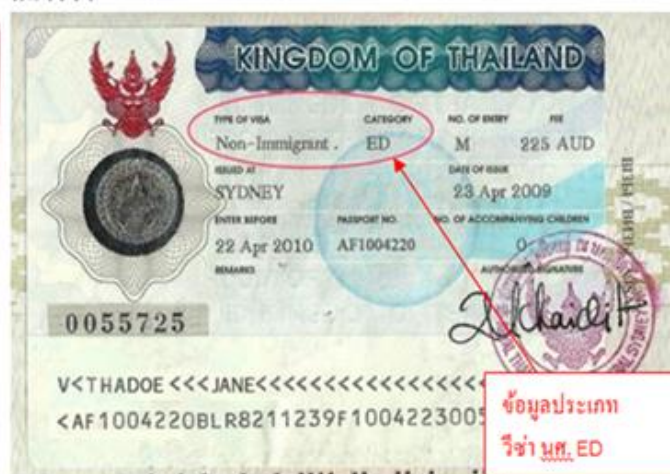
KINGDOM OF THAILAND

TYPE OF VISA
Non-Immigrant.
CATEGORY
ED
NO. OF ENTRY
M
FEE
225 AUD
ISSUED AT
SYDNEY
DATE OF ISSUE
23 Apr 2009
ENTER BEFORE
22 Apr 2010
PASSPORT NO.
AF1004220
NO. OF ACCOMPANYING CHILDREN
0
REMARKS
AUTHORIZED SIGNATURE

0055725

V<THADOE<<<JANE<<<<<<<<<<<<<<<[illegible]
<AF1004220BLR8211239F100422300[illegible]

ข้อมูลประเภท
วีซ่า นศ. ED